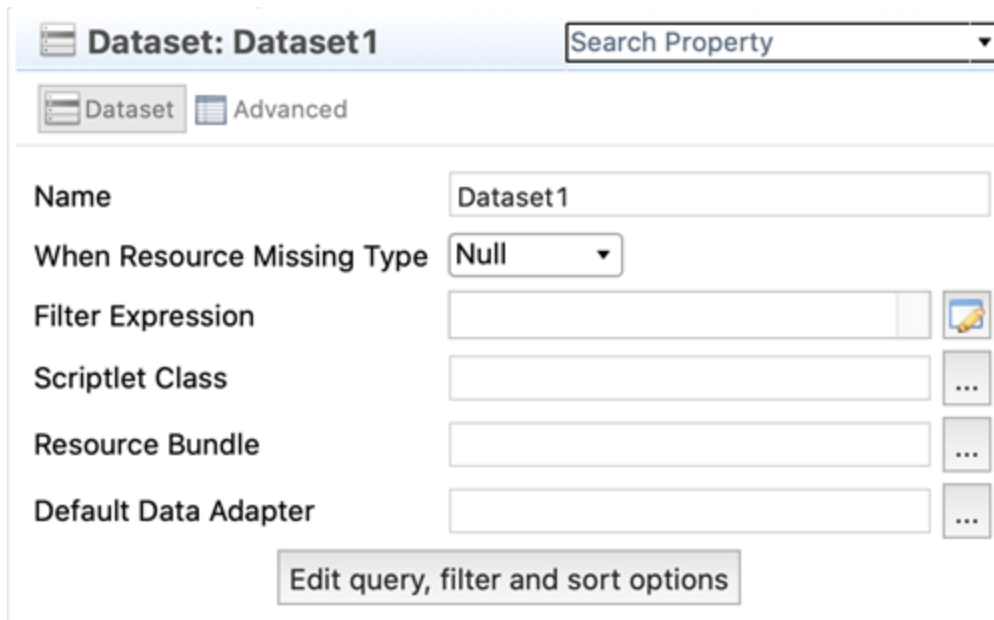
Dataset: Dataset1

Search Property

Dataset Advanced

Name Dataset1

When Resource Missing Type Null

Filter Expression

Scriptlet Class ...

Resource Bundle ...

Default Data Adapter ...

Edit query, filter and sort options